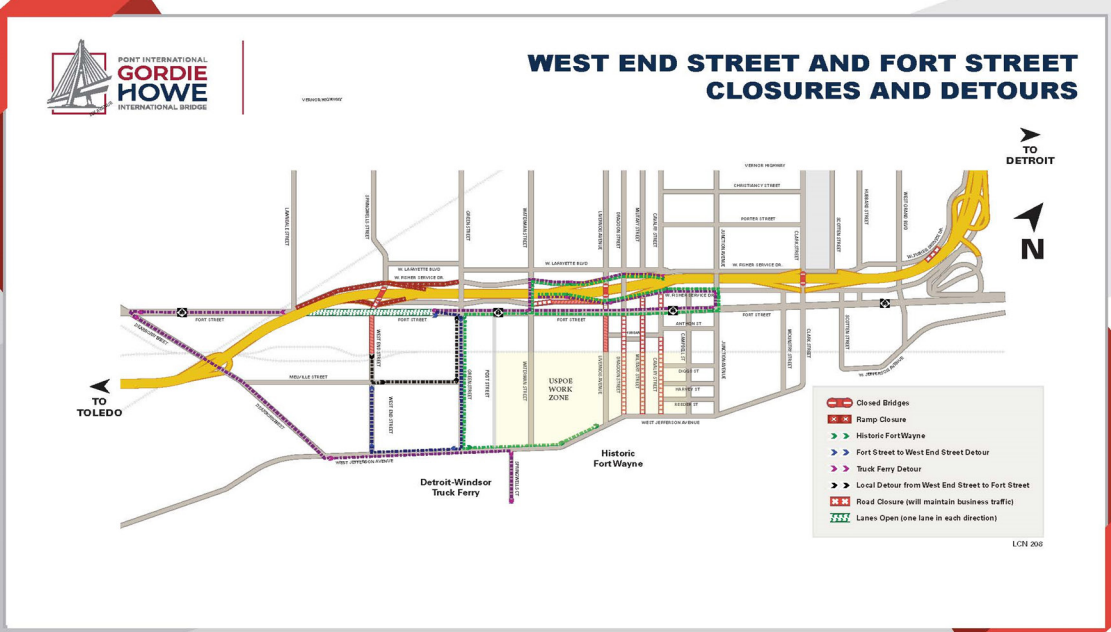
PONT INTERNATIONAL
GORDIE HOWE
INTERNATIONAL BRIDGE

WEST END STREET AND FORT STREET CLOSURES AND DETOURS

VERNOR HIGHWAY

TO DETROIT

N

VERNOR HIGHWAY
CHRISTIANCY STREET
PORTER STREET
LAWNDALE STREET
SPRINGWELLS STREET
GREEN STREET
WATERMAN STREET
LIVERNOIS AVENUE
DRAGOON STREET
MAYBURY STREET
CAVALRY STREET
JUNCTION AVENUE
CLARK STREET
SCOTTEN STREET
HUBBARD STREET
WEST GRAND BLVD
W. LAFAYETTE BLVD
W. FISHER SERVICE DR
W. LAFAYETTE BLVD
W. FISHER SERVICE DR.
W. FISHER SERVICE DR
W. FORT SERVICE DR.
FORT STREET
FORT STREET
FORT STREET
FORT STREET
WEST END STREET
GREEN STREET
FORT STREET
WATERMAN STREET
LIVERNOIS AVENUE
DRAGOON STREET
MILLARD STREET
CAVALRY STREET
CAMPBELL ST
JUNCTION AVENUE
MORRELL STREET
CLARK STREET
SCOTTEN STREET
ANTHON ST
DIGBY ST
HARVEY ST
BEASLEY ST
W. JEFFERSON AVENUE
DIX
MELVILLE STREET
WEST END STREET
WEST JEFFERSON AVENUE
WEST JEFFERSON AVENUE
SPRINGWELLS ST
USPOE WORK ZONE

TO TOLEDO

Detroit-Windsor Truck Ferry

Historic Fort Wayne

Closed Bridges
Ramp Closure
Historic FortWayne
Fort Street to West End Street Detour
Truck Ferry Detour
Local Detour from West End Street to Fort Street
Road Closure (will maintain business traffic)
Lanes Open (one lane in each direction)

LCN 208